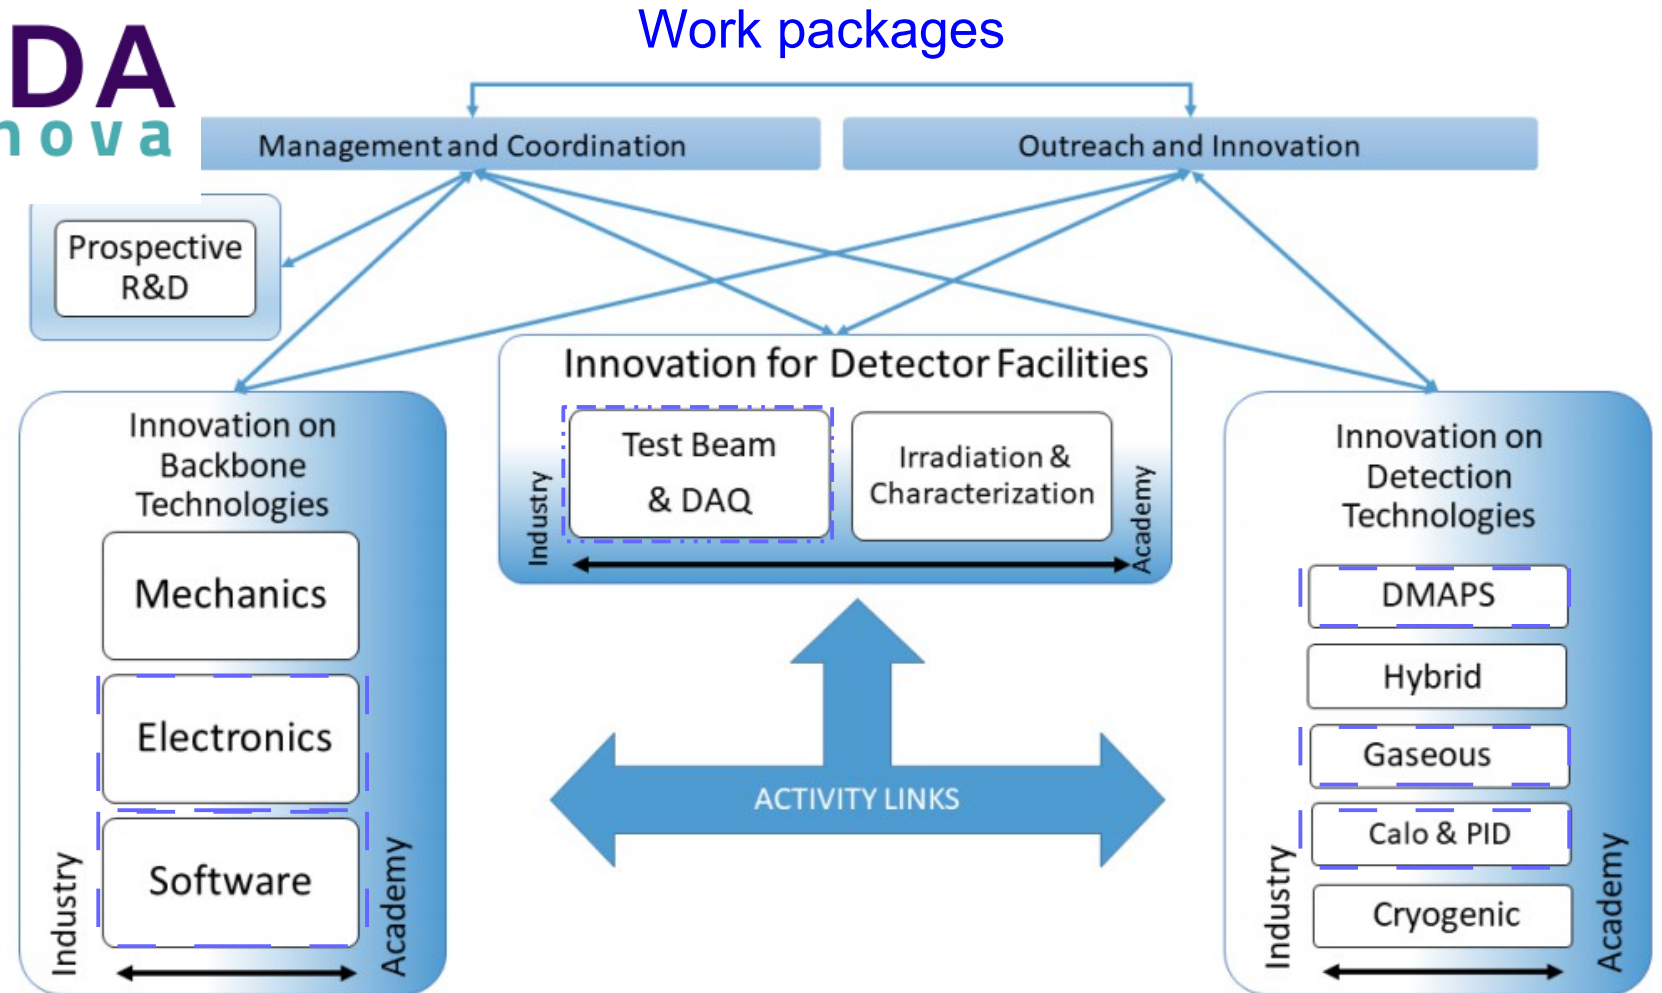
DA
nova

Work packages

Management and Coordination

Outreach and Innovation

Prospective R&D

Innovation for Detector Facilities

Test Beam & DAQ

Irradiation & Characterization

Industry

Academy

Innovation on Backbone Technologies

Mechanics

Electronics

Software

Industry

Academy

ACTIVITY LINKS

Innovation on Detection Technologies

DMAPS

Hybrid

Gaseous

Calo & PID

Cryogenic

Industry

Academy